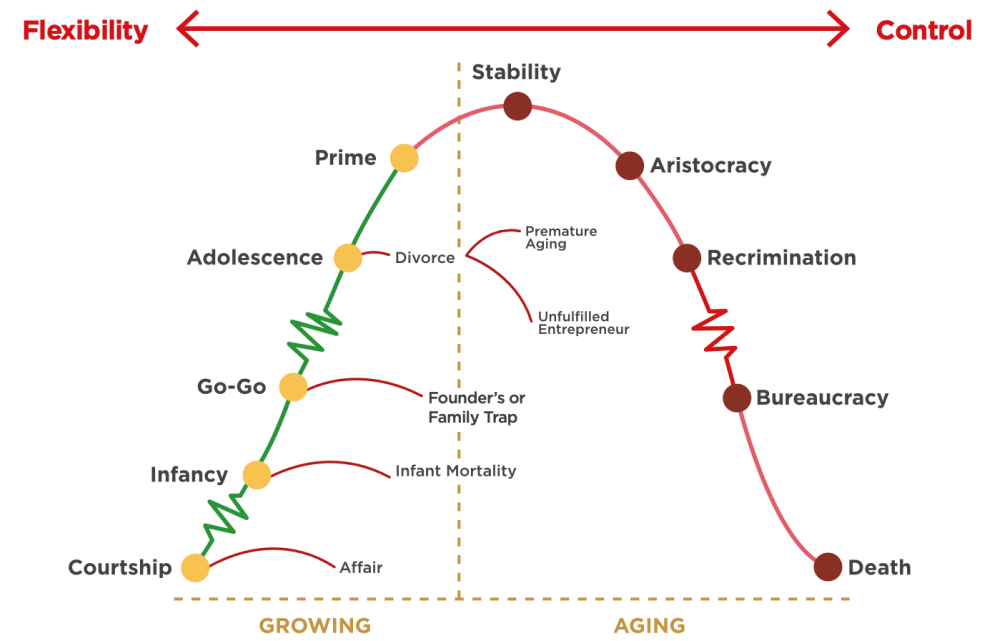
Flexibility

Control

Stability

Prime

Aristocracy

Adolescence

Divorce

Premature Aging

Recrimination

Unfulfilled Entrepreneur

Go-Go

Founder's or Family Trap

Bureaucracy

Infancy

Infant Mortality

Courtship

Affair

Death

GROWING

AGING